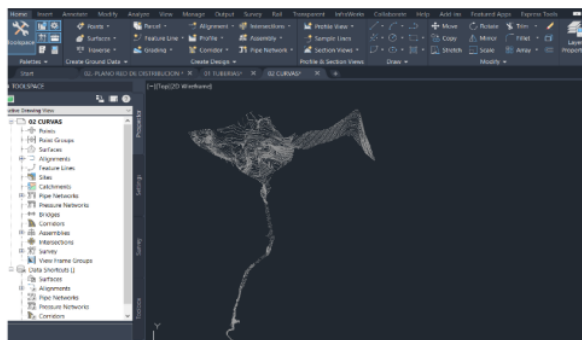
Home Insert Annotate Modify Analyze View Manage Output Survey Rail Transparent InfraWorks Collaborate Help Add-ins Featured Apps Express Tools

Toolspace
Points
Surfaces
Traverse
Parcel
Feature Line
Grading
Alignment
Profile
Corridor
Intersections
Assembly
Pipe Network
Profile View
Sample Lines
Section Views
Move
Copy
Stretch
Rotate
Mirror
Scale
Trim
Fillet
Array
Layer Properties

Palettes
Create Ground Data
Create Design
Profile & Section Views
Draw
Modify

Start
02- PLANO RED DE DISTRIBUCION
01 TUBERIAS*
02 CURVAS*

[−][Top][2D Wireframe]

TOOLSPACE
Active Drawing View
02 CURVAS
Points
Point Groups
Surfaces
Alignments
Feature Lines
Sites
Catchments
Pipe Networks
Pressure Networks
Bridges
Corridors
Assemblies
Intersections
Survey
View Frame Groups
Data Shortcuts []
Surfaces
Alignments
Pipe Networks
Pressure Networks
Corridors

Prospector
Settings
Survey
Toolbox

Y